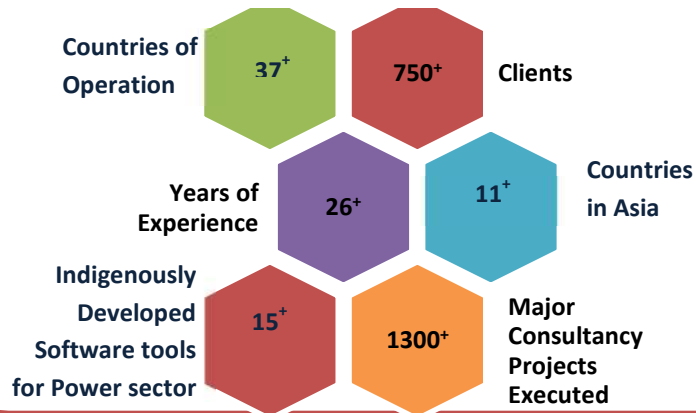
Countries of Operation

$37^+$

$750^+$

Clients

Years of Experience

$26^+$

$11^+$

Countries in Asia

Indigenously Developed Software tools for Power sector

$15^+$

$1300^+$

Major Consultancy Projects Executed